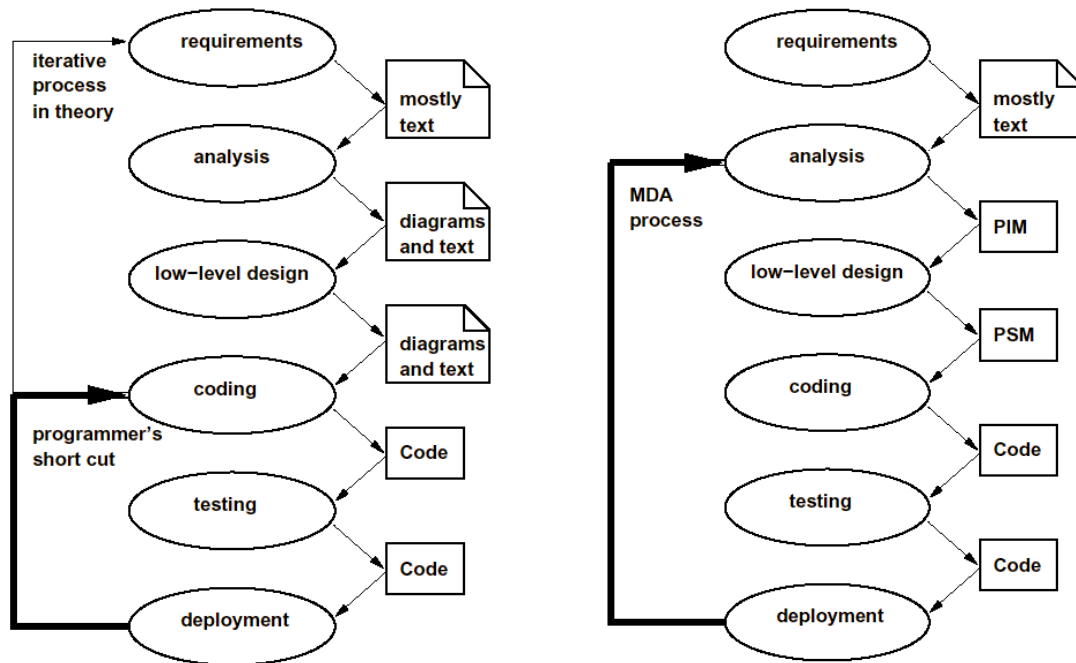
iterative process in theory

requirements

mostly text

analysis

diagrams and text

low−level design

diagrams and text

coding

programmer's short cut

Code

testing

Code

deployment

requirements

mostly text

analysis

MDA process

PIM

low−level design

PSM

coding

Code

testing

Code

deployment